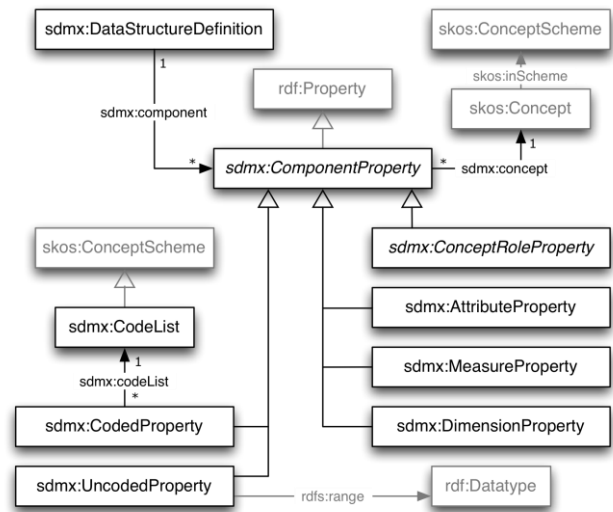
sdmx:DataStructureDefinition

1

sdmx:component

*

rdf:Property

skos:ConceptScheme

skos:inScheme

skos:Concept

1

sdmx:ComponentProperty

*

sdmx:concept

skos:ConceptScheme

sdmx:ConceptRoleProperty

sdmx:CodeList

1

sdmx:codeList

*

sdmx:AttributeProperty

sdmx:MeasureProperty

sdmx:CodedProperty

sdmx:DimensionProperty

sdmx:UncodedProperty

rdfs:range

rdf:Datatype